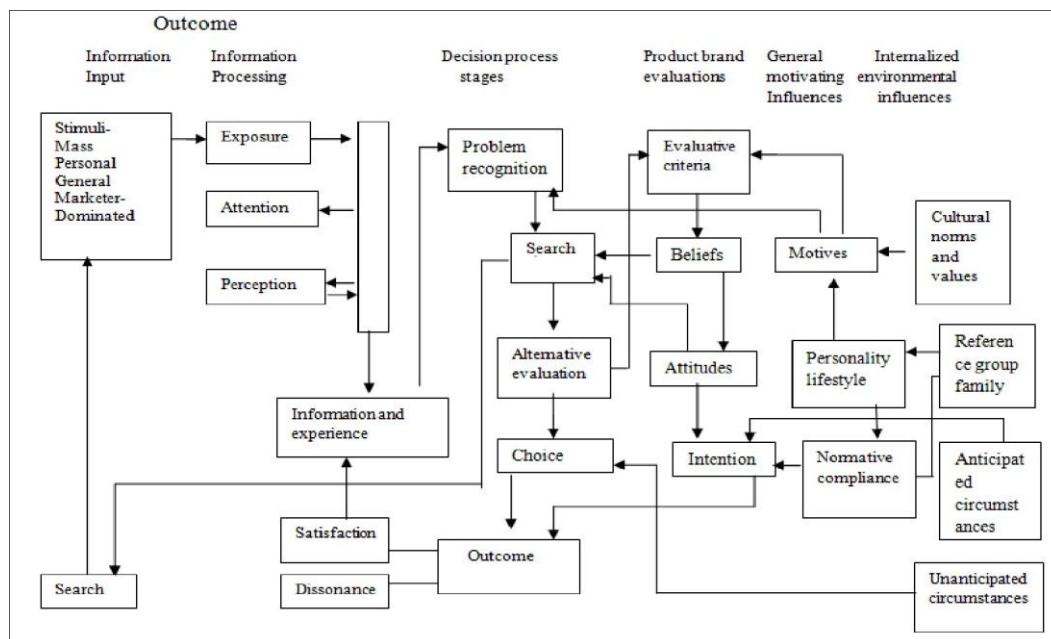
Outcome

Information Input

Information Processing

Decision process stages

Product brand evaluations

General motivating Influences

Internalized environmental influences

Stimuli- Mass Personal General Marketer- Dominated

Exposure

Attention

Perception

Problem recognition

Evaluative criteria

Search

Beliefs

Motives

Cultural norms and values

Alternative evaluation

Attitudes

Personality lifestyle

Reference group family

Information and experience

Choice

Intention

Normative compliance

Anticipated circumstances

Satisfaction

Outcome

Dissonance

Search

Unanticipated circumstances